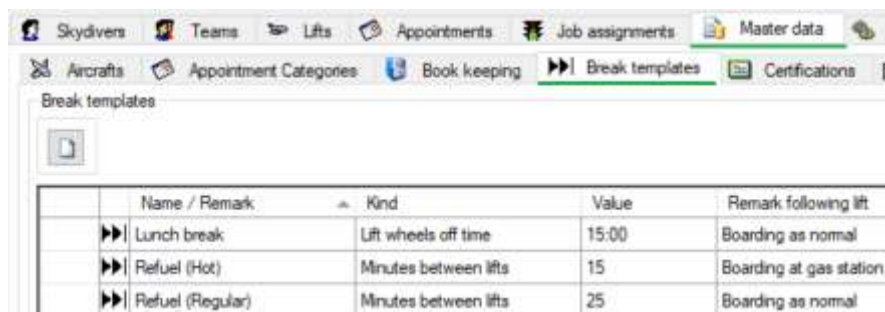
Skydivers | Teams | Lifts | Appointments | Job assignments | Master data

Aircrafts | Appointment Categories | Book keeping | Break templates | Certifications

Break templates

| Name / Remark | Kind | Value | Remark following lift |
|---|---|---|---|
| Lunch break | Lift wheels off time | 15:00 | Boarding as normal |
| Refuel (Hot) | Minutes between lifts | 15 | Boarding at gas station |
| Refuel (Regular) | Minutes between lifts | 25 | Boarding as normal |